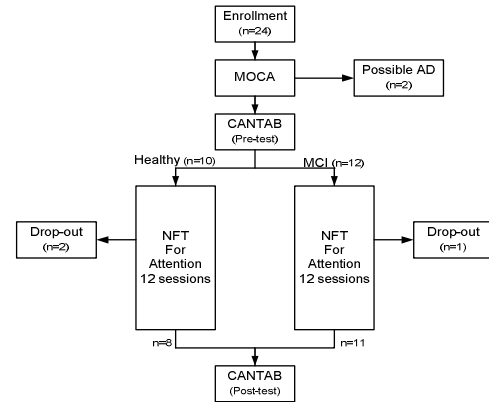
Enrollment
(n=24)

MOCA

Possible AD
(n=2)

CANTAB
(Pre-test)

Healthy (n=10)

MCI (n=12)

Drop-out
(n=2)

NFT
For
Attention
12 sessions

NFT
For
Attention
12 sessions

Drop-out
(n=1)

n=8

n=11

CANTAB
(Post-test)